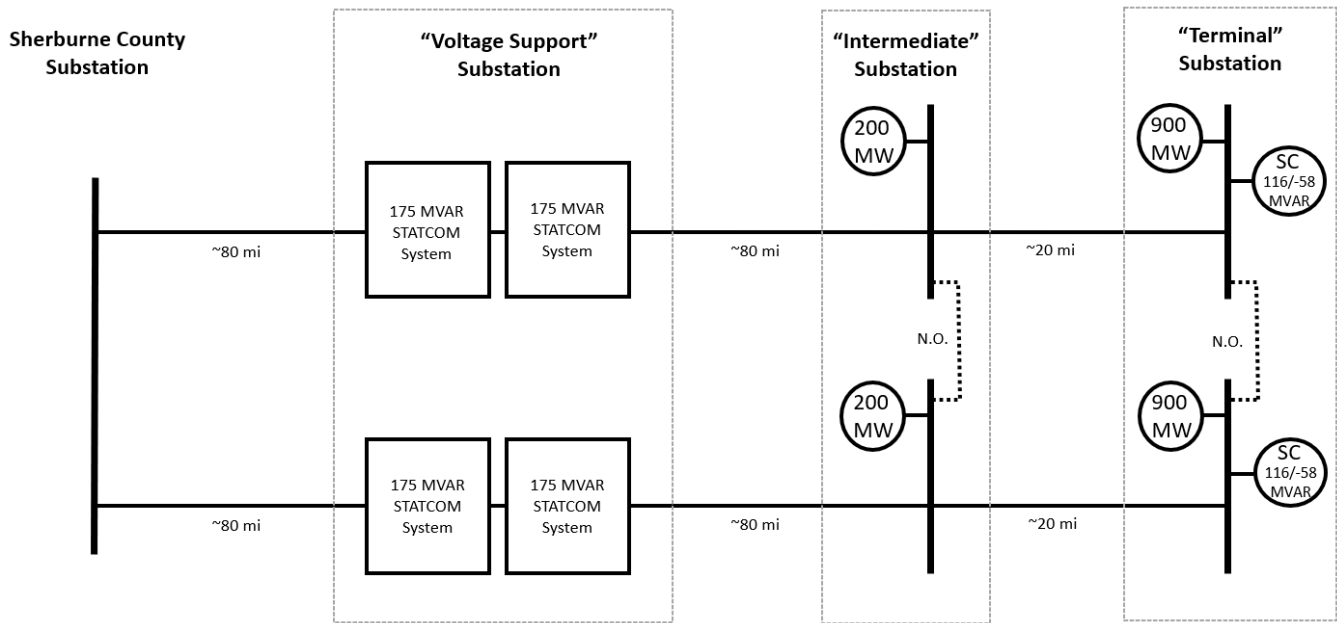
Sherburne County Substation

"Voltage Support" Substation

"Intermediate" Substation

"Terminal" Substation

200 MW

900 MW

SC 116/-58 MVAR

175 MVAR STATCOM System

175 MVAR STATCOM System

~80 mi

~80 mi

~20 mi

N.O.

N.O.

200 MW

900 MW

SC 116/-58 MVAR

175 MVAR STATCOM System

175 MVAR STATCOM System

~80 mi

~80 mi

~20 mi